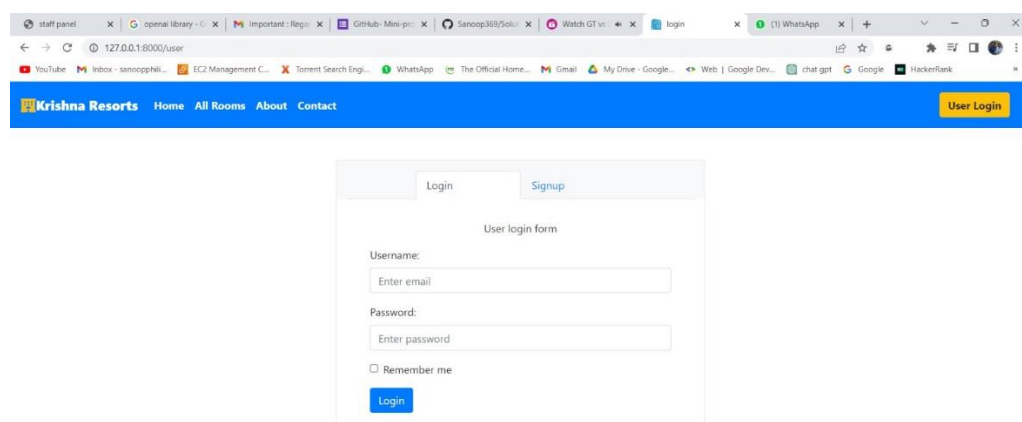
staff panel | openai library - G | Important : Rega | GitHub- Mini-pro | Sanoop369/Solu | Watch GT vs | login | (1) WhatsApp | +

127.0.0.1:8000/user

YouTube | Inbox - sanoopphili... | EC2 Management C... | Torrent Search Engi... | WhatsApp | The Official Home... | Gmail | My Drive - Google... | Web | Google Dev... | chat gpt | Google | HackerRank

Krishna Resorts Home All Rooms About Contact

User Login

Login Signup

User login form

Username:

Enter email

Password:

Enter password

Remember me

Login